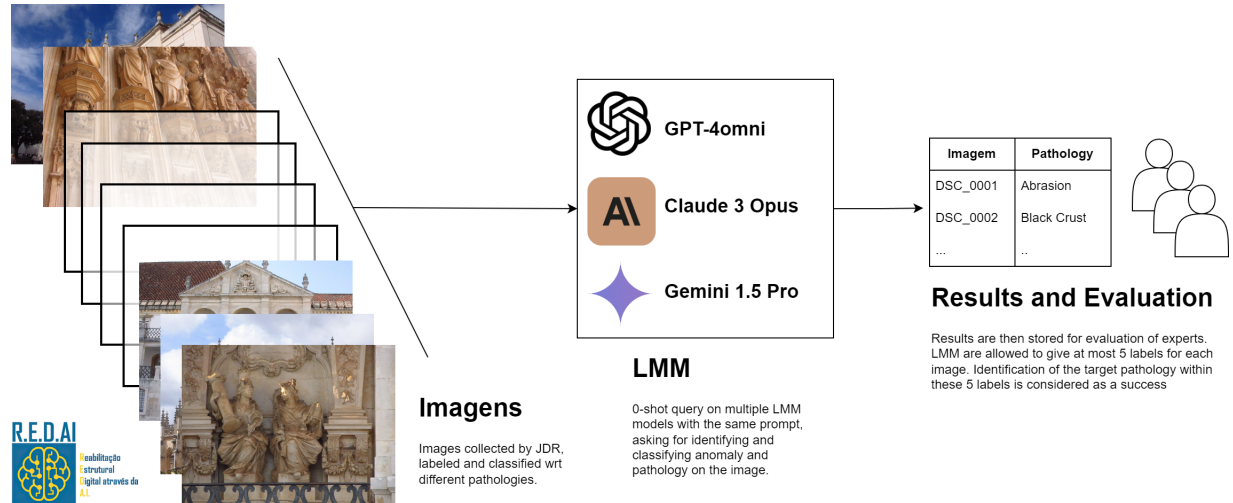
GPT-4omni

AI

Claude 3 Opus

Gemini 1.5 Pro

| Imagem | Pathology |
|---|---|
| DSC_0001 | Abrasion |
| DSC_0002 | Black Crust |
| ... | .. |

Results and Evaluation

Results are then stored for evaluation of experts. LMM are allowed to give at most 5 labels for each image. Identification of the target pathology within these 5 labels is considered as a success

LMM

0-shot query on multiple LMM models with the same prompt, asking for identifying and classifying anomaly and pathology on the image.

Imagens

Images collected by JDR, labeled and classified wrt different pathologies.

R.E.D.AI

Reabilitação Estrutural Digital através da A.I.